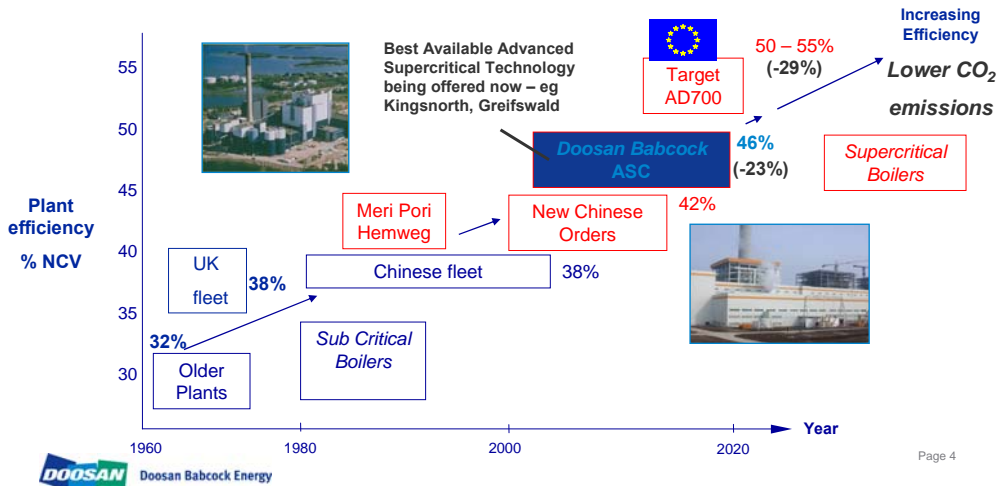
Best Available Advanced Supercritical Technology being offered now – eg Kingsnorth, Greifswald

Target AD700

50 – 55% (-29%)

Increasing Efficiency

Lower $CO_2$ emissions

55

50

45

40

35

30

Plant efficiency % NCV

Doosan Babcock ASC

46% (-23%)

42%

Supercritical Boilers

Meri Pori Hemweg

New Chinese Orders

UK fleet

38%

Chinese fleet

38%

32%

Older Plants

Sub Critical Boilers

1960

1980

2000

2020

Year

Page 4

DOOSAN Doosan Babcock Energy